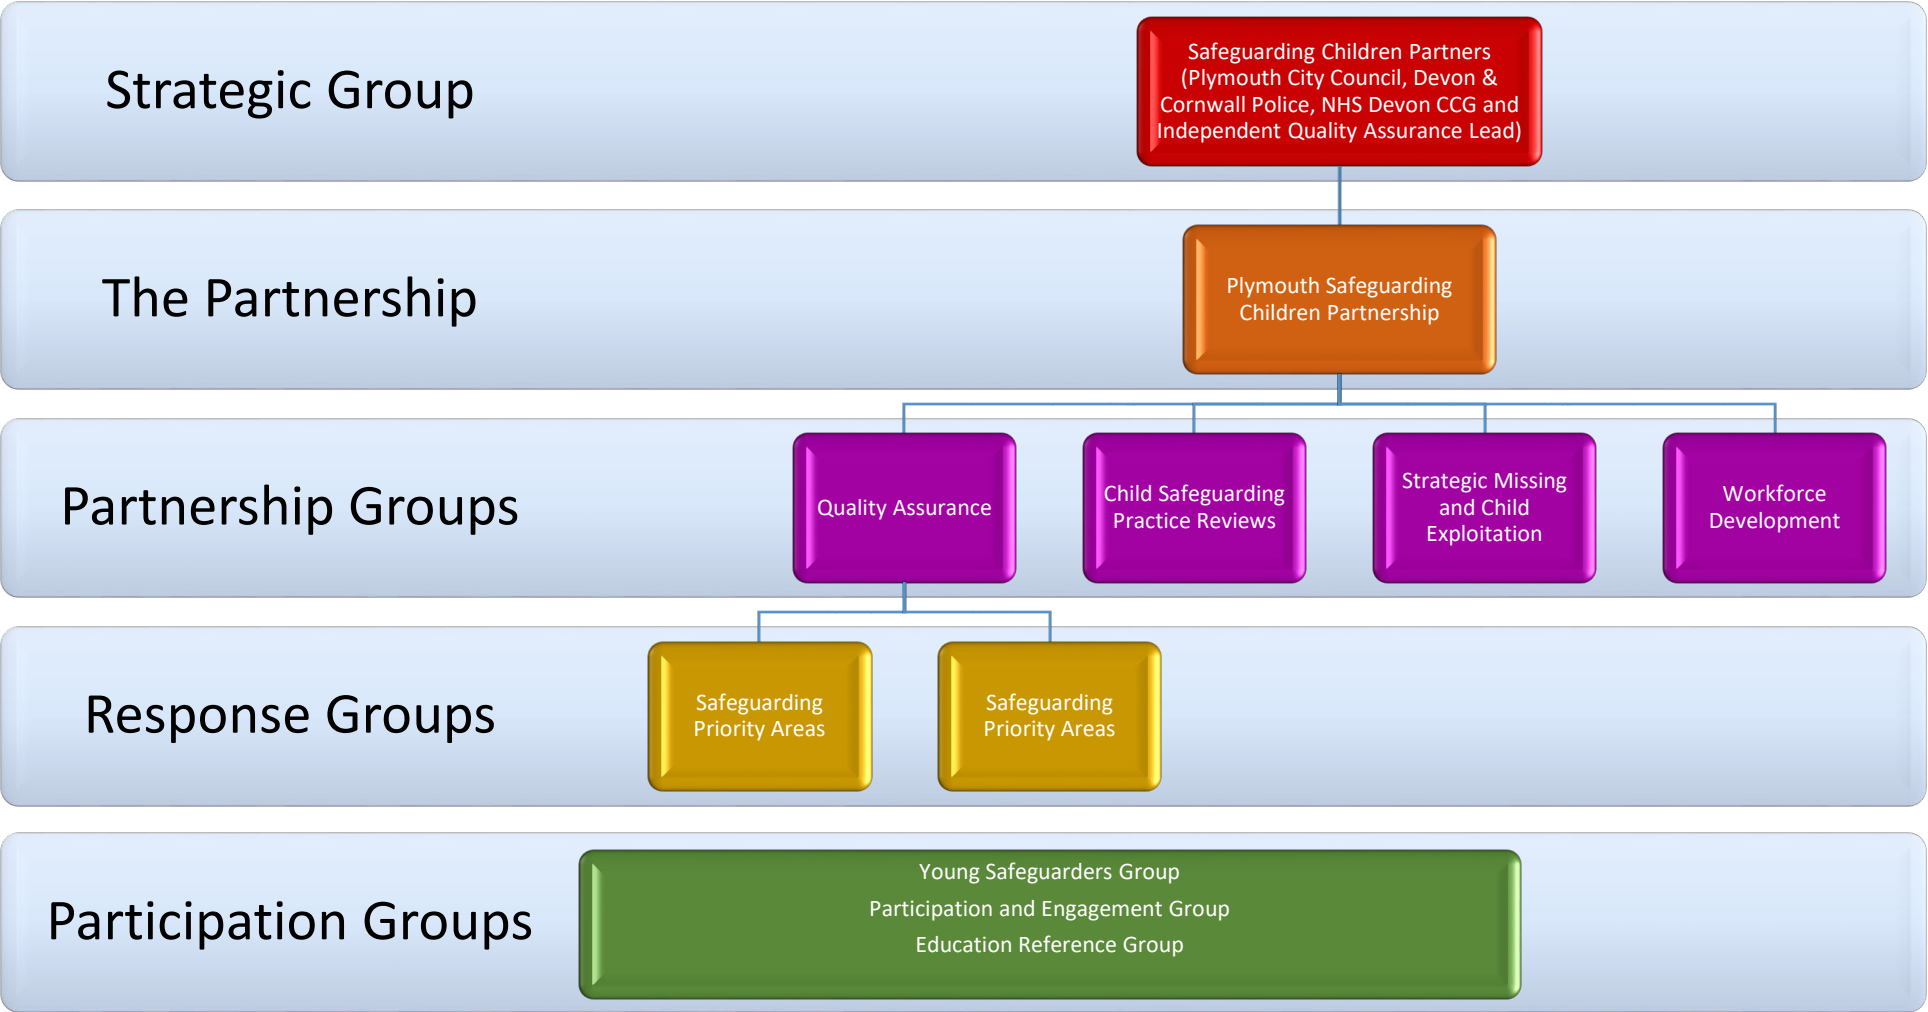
Strategic Group

Safeguarding Children Partners (Plymouth City Council, Devon & Cornwall Police, NHS Devon CCG and Independent Quality Assurance Lead)

The Partnership

Plymouth Safeguarding Children Partnership

Partnership Groups

Quality Assurance

Child Safeguarding Practice Reviews

Strategic Missing and Child Exploitation

Workforce Development

Response Groups

Safeguarding Priority Areas

Safeguarding Priority Areas

Participation Groups

Young Safeguarders Group
Participation and Engagement Group
Education Reference Group